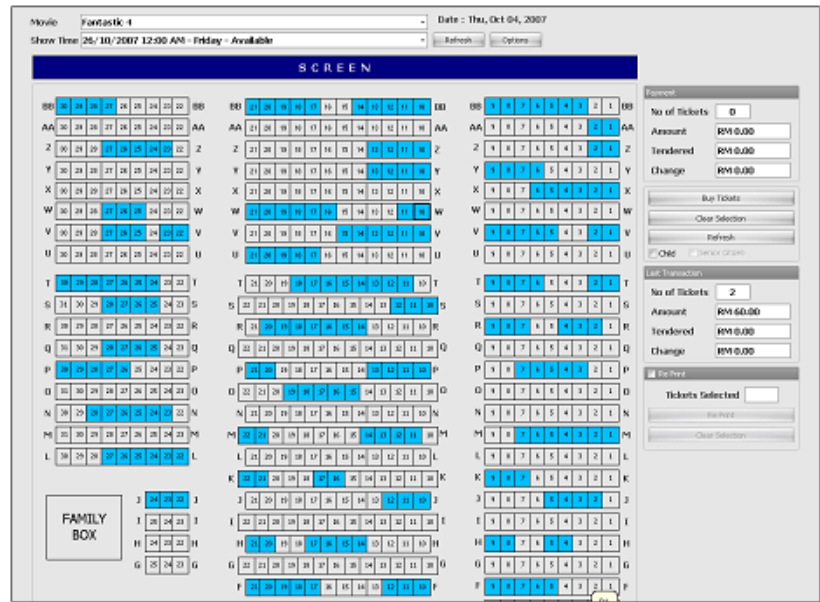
Movie Fantastic 4

Date : Thu, Oct 04, 2007

Show Time 26/10/2007 12:00 AM - Friday - Available

Refresh

Options

SCREEN

BB
AA
Z
Y
X
W
V
U
T
S
R
Q
P
O
N
M
L
K
J
I
H
G
F

FAMILY BOX

Payment

No of Tickets 0

Amount RM 0.00

Tendered RM 0.00

Change RM 0.00

Buy Tickets

Clear Selection

Refresh

Child

Senior Citizen

Last Transaction

No of Tickets 2

Amount RM 60.00

Tendered RM 60.00

Change RM 0.00

Re Print

Tickets Selected

Re Print

Clear Selection